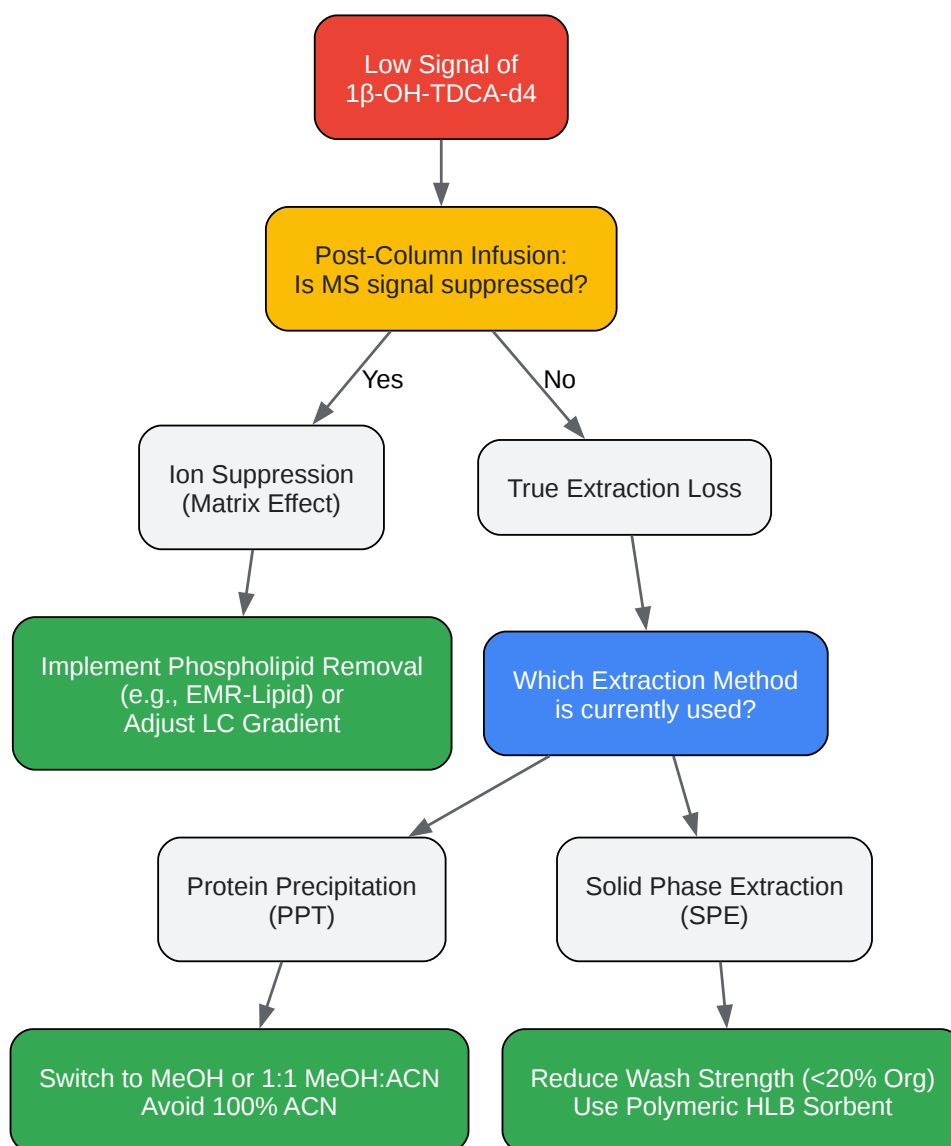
Low Signal of
1β-OH-TDCA-d4

Post-Column Infusion:
Is MS signal suppressed?

Yes

No

Ion Suppression
(Matrix Effect)

True Extraction Loss

Implement Phospholipid Removal
(e.g., EMR-Lipid) or
Adjust LC Gradient

Which Extraction Method
is currently used?

Protein Precipitation
(PPT)

Solid Phase Extraction
(SPE)

Switch to MeOH or 1:1 MeOH:ACN
Avoid 100% ACN

Reduce Wash Strength (<20% Org)
Use Polymeric HLB Sorbent